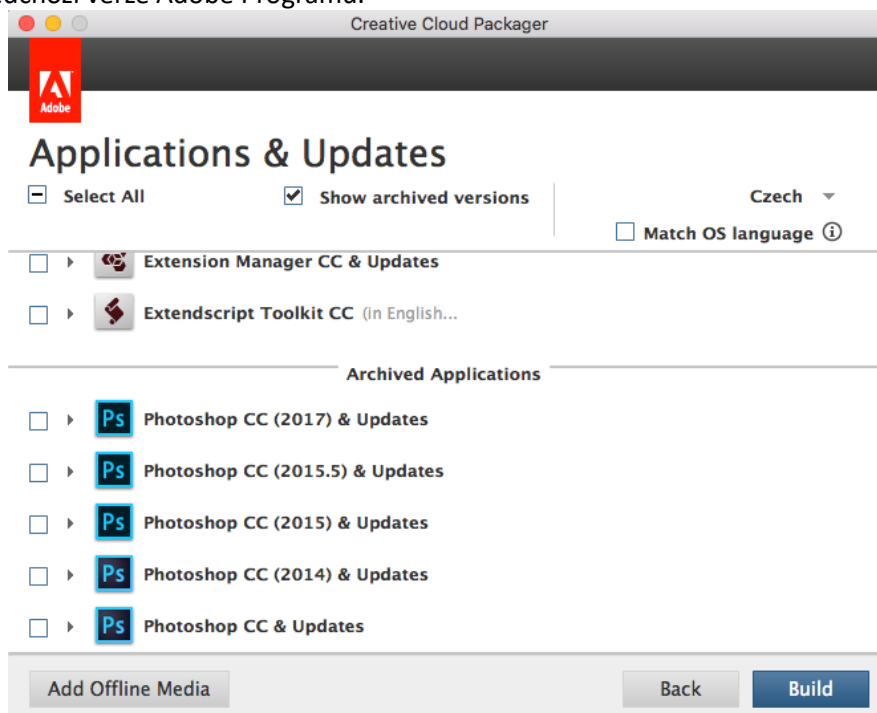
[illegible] verze Adobe Programu.

Creative Cloud Packager

Adobe

Applications & Updates

Select All

Show archived versions

Czech

Match OS language

Extension Manager CC & Updates

Extendscript Toolkit CC (in English...

Archived Applications

Ps Photoshop CC (2017) & Updates

Ps Photoshop CC (2015.5) & Updates

Ps Photoshop CC (2015) & Updates

Ps Photoshop CC (2014) & Updates

Ps Photoshop CC & Updates

Add Offline Media

Back

Build